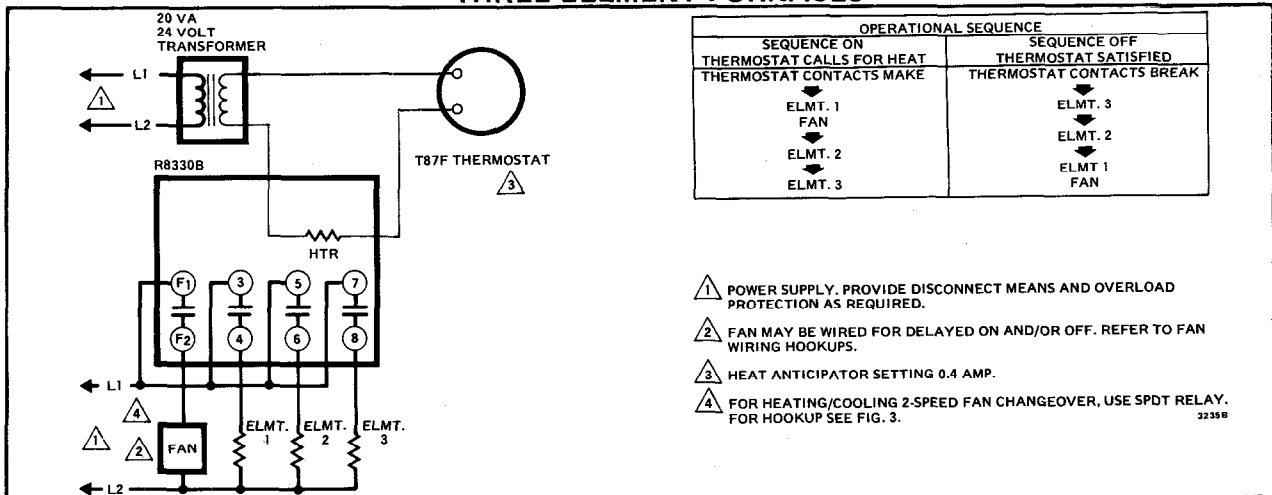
THREE ELEMENT FURNACES

20 VA
24 VOLT
TRANSFORMER

L1

1

L2

R8330B

T87F THERMOSTAT

3

HTR

F1 3 5 7

F2 4 6 8

L1

4

1

2

FAN

ELMT. 1

ELMT. 2

ELMT. 3

L2

| OPERATIONAL SEQUENCE | |
|---|---|
| SEQUENCE ON THERMOSTAT CALLS FOR HEAT | SEQUENCE OFF THERMOSTAT SATISFIED |
| THERMOSTAT CONTACTS MAKE | THERMOSTAT CONTACTS BREAK |
| ELMT. 1 FAN | ELMT. 3 |
| ELMT. 2 | ELMT. 2 |
| ELMT. 3 | ELMT 1 FAN |

1 POWER SUPPLY. PROVIDE DISCONNECT MEANS AND OVERLOAD PROTECTION AS REQUIRED.

2 FAN MAY BE WIRED FOR DELAYED ON AND/OR OFF. REFER TO FAN WIRING HOOKUPS.

3 HEAT ANTICIPATOR SETTING 0.4 AMP.

4 FOR HEATING/COOLING 2-SPEED FAN CHANGEOVER, USE SPDT RELAY. FOR HOOKUP SEE FIG. 3.

3235B